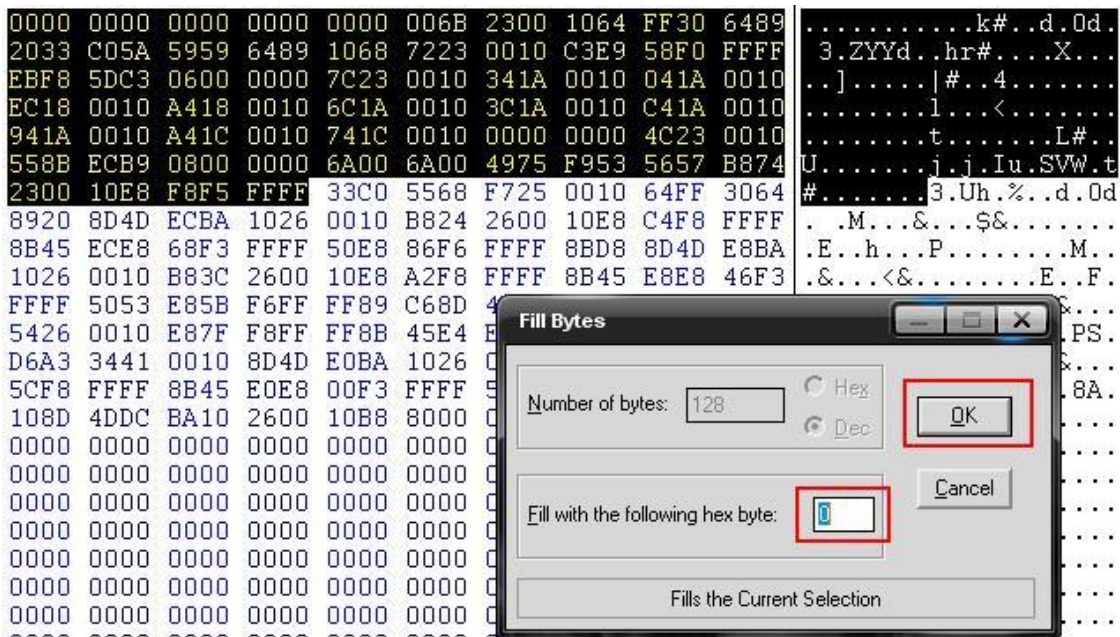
0000 0000 0000 0000 0000 006B 2300 1064 FF30 6489 ...........k#..d.0d.
2033 C05A 5959 6489 1068 7223 0010 C3E9 58F0 FFFF 3.ZYYd..hr#....X...
EBF8 5DC3 0600 0000 7C23 0010 341A 0010 041A 0010 ..]......|#..4......
EC18 0010 A418 0010 6C1A 0010 3C1A 0010 C41A 0010 ........l...<.......
941A 0010 A41C 0010 741C 0010 0000 0000 4C23 0010 ........t.......L#..
558B ECB9 0800 0000 6A00 6A00 4975 F953 5657 B874 U.......j.j.Iu.SVW.t
2300 10E8 F8F5 FFFF 33C0 5568 F725 0010 64FF 3064 #.......3.Uh.%..d.0d
8920 8D4D ECBA 1026 0010 B824 2600 10E8 C4F8 FFFF . .M...&...$&.......
8B45 ECE8 68F3 FFFF 50E8 86F6 FFFF 8BD8 8D4D E8BA .E..h...P........M..
1026 0010 B83C 2600 10E8 A2F8 FFFF 8B45 E8E8 46F3 .&...<&.........E..F.
FFFF 5053 E85B F6FF FF89 C68D 4
5426 0010 E87F F8FF FF8B 45E4 E
D6A3 3441 0010 8D4D E0BA 1026
5CF8 FFFF 8B45 E0E8 00F3 FFFF 5
108D 4DDC BA10 2600 10B8 8000
0000 0000 0000 0000 0000 0000
0000 0000 0000 0000 0000 0000
0000 0000 0000 0000 0000 0000
0000 0000 0000 0000 0000 0000
0000 0000 0000 0000 0000 0000
0000 0000 0000 0000 0000 0000
0000 0000 0000 0000 0000 0000

Fill Bytes

Number of bytes: 128
Hex
Dec

OK

Cancel

Fill with the following hex byte: 0

Fills the Current Selection

.PS.
8A.